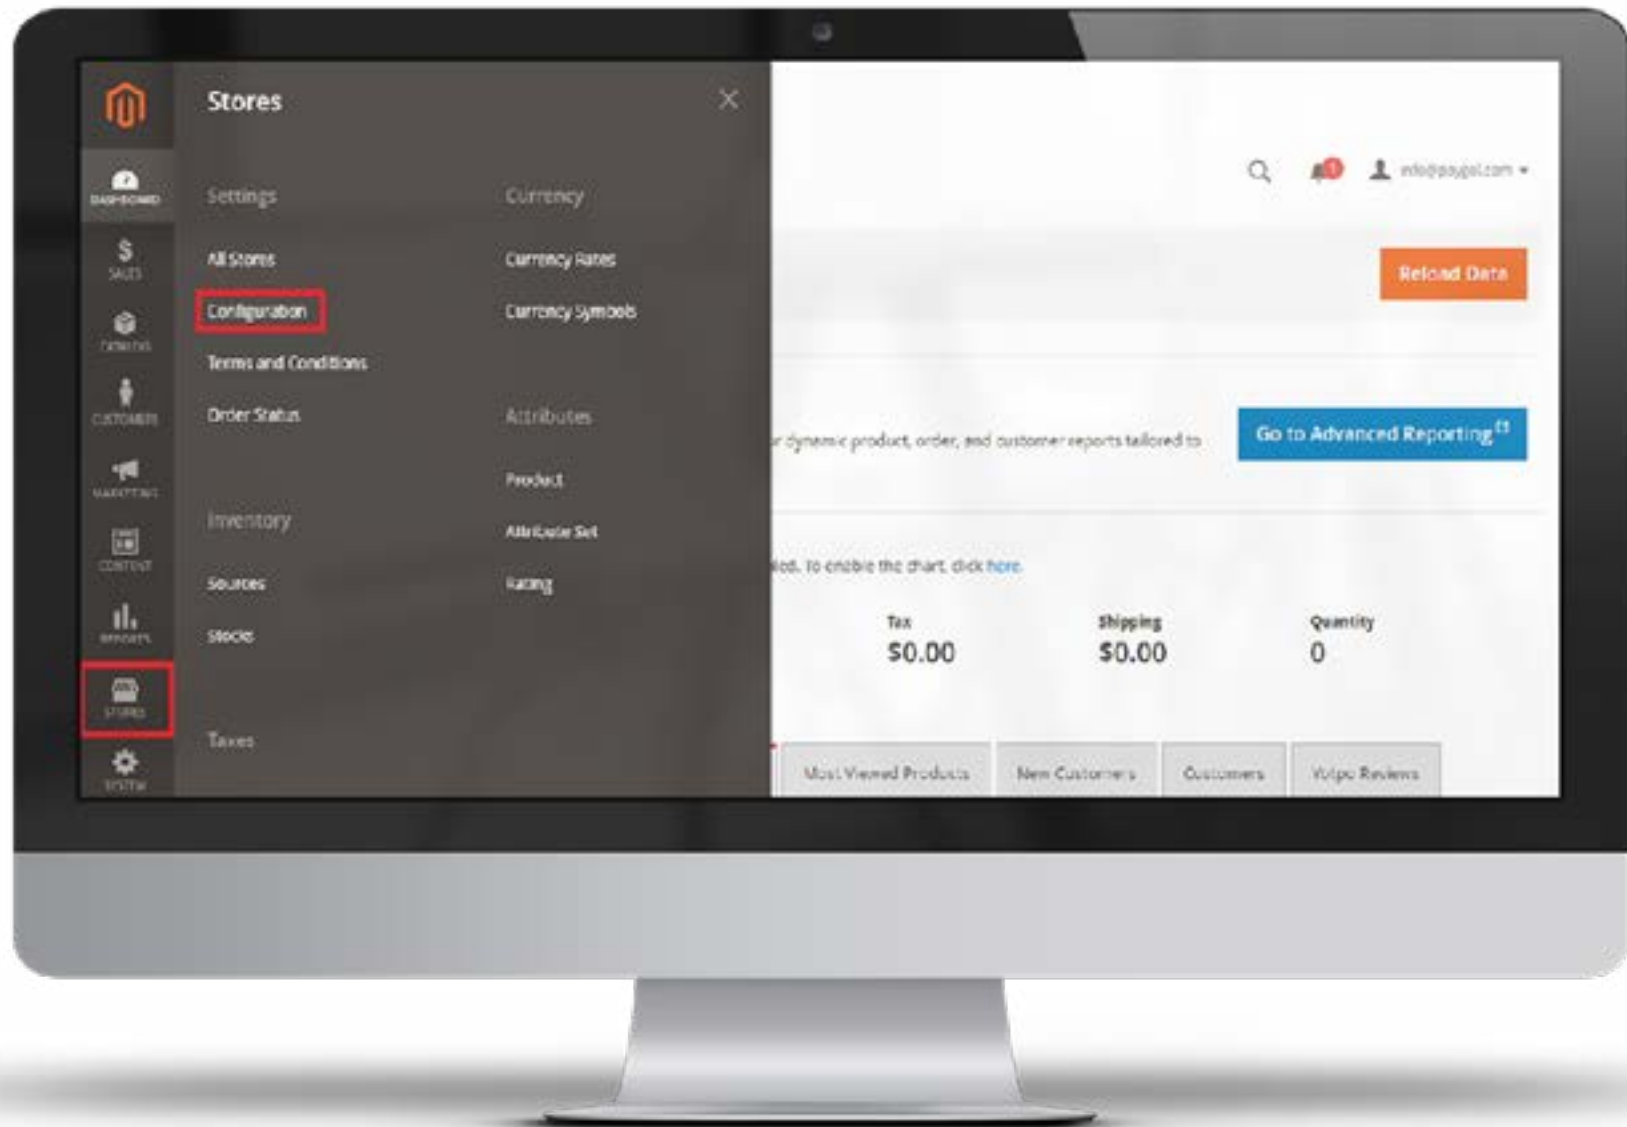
DASHBOARD
$
SALES
CATALOG
CUSTOMERS
MARKETING
CONTENT
REPORTS
STORES
SYSTEM

Stores

Settings
All Stores
Configuration
Terms and Conditions
Order Status

Inventory
Sources
Stocks

Taxes

Currency
Currency Rates
Currency Symbols

Attributes
Product
Attribute Set
Rating

1
info@paypal.com ▾

Reload Data

r dynamic product, order, and customer reports tailored to

Go to Advanced Reporting

led. To enable the chart, click here.

Tax
$0.00

Shipping
$0.00

Quantity
0

Most Viewed Products
New Customers
Customers
Yotpo Reviews